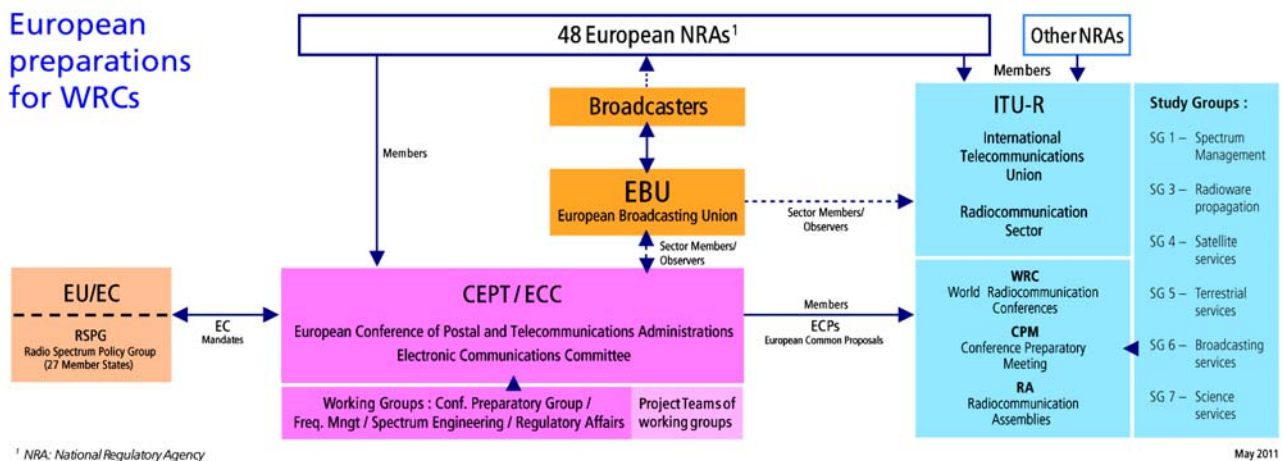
European preparations for WRCs

48 European NRAs$^1$

Other NRAs

Members

Members

Broadcasters

EBU
European Broadcasting Union

Sector Members/ Observers

Sector Members/ Observers

ITU-R
International Telecommunications Union
Radiocommunication Sector

Study Groups :
SG 1 – Spectrum Management
SG 3 – Radioware propagation
SG 4 – Satellite services
SG 5 – Terrestrial services
SG 6 – Broadcasting services
SG 7 – Science services

EU/EC
RSPG
Radio Spectrum Policy Group (27 Member States)

EC Mandates

CEPT / ECC
European Conference of Postal and Telecommunications Administrations
Electronic Communications Committee

Members
ECPs
European Common Proposals

WRC
World Radiocommunication Conferences
CPM
Conference Preparatory Meeting
RA
Radiocommunication Assemblies

Working Groups : Conf. Preparatory Group / Freq. Mngt / Spectrum Engineering / Regulatory Affairs

Project Teams of working groups

$^1$ NRA: National Regulatory Agency

May 2011